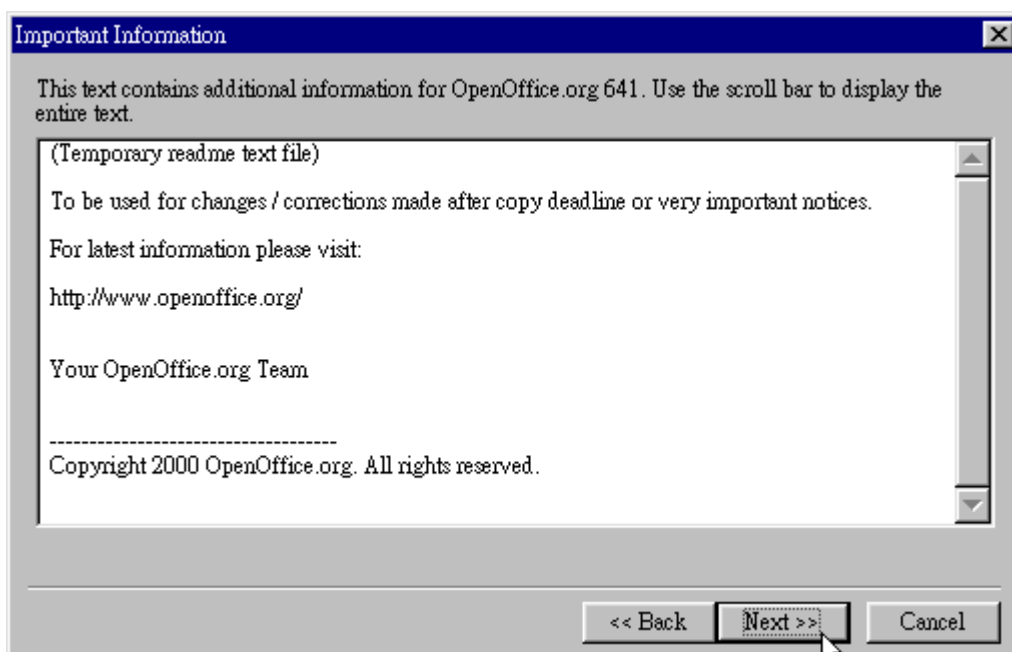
Important Information

This text contains additional information for OpenOffice.org 641. Use the scroll bar to display the entire text.

(Temporary readme text file)

To be used for changes / corrections made after copy deadline or very important notices.

For latest information please visit:

http://www.openoffice.org/

Your OpenOffice.org Team

------------------------------------
Copyright 2000 OpenOffice.org. All rights reserved.

<< Back

Next >>

Cancel